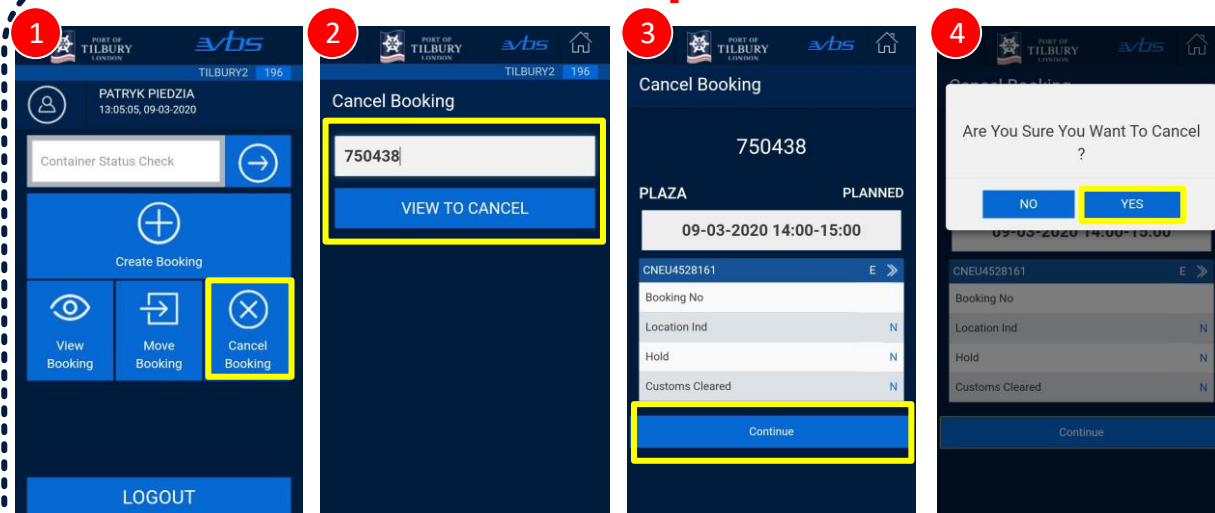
1
PORT OF TILBURY LONDON
vbs
TILBURY2 196
PATRYK PIEDZIA
13:05:05, 09-03-2020
Container Status Check
Create Booking
View Booking
Move Booking
Cancel Booking
LOGOUT

2
PORT OF TILBURY LONDON
vbs
TILBURY2 196
Cancel Booking
750438
VIEW TO CANCEL

3
PORT OF TILBURY LONDON
vbs
Cancel Booking
750438
PLAZA
PLANNED
09-03-2020 14:00-15:00
CNEU4528161
E
Booking No
Location Ind N
Hold N
Customs Cleared N
Continue

4
PORT OF TILBURY LONDON
vbs
Cancel Booking
Are You Sure You Want To Cancel ?
NO
YES
09-03-2020 14:00-15:00
CNEU4528161
E
Booking No
Location Ind N
Hold N
Customs Cleared N
Continue